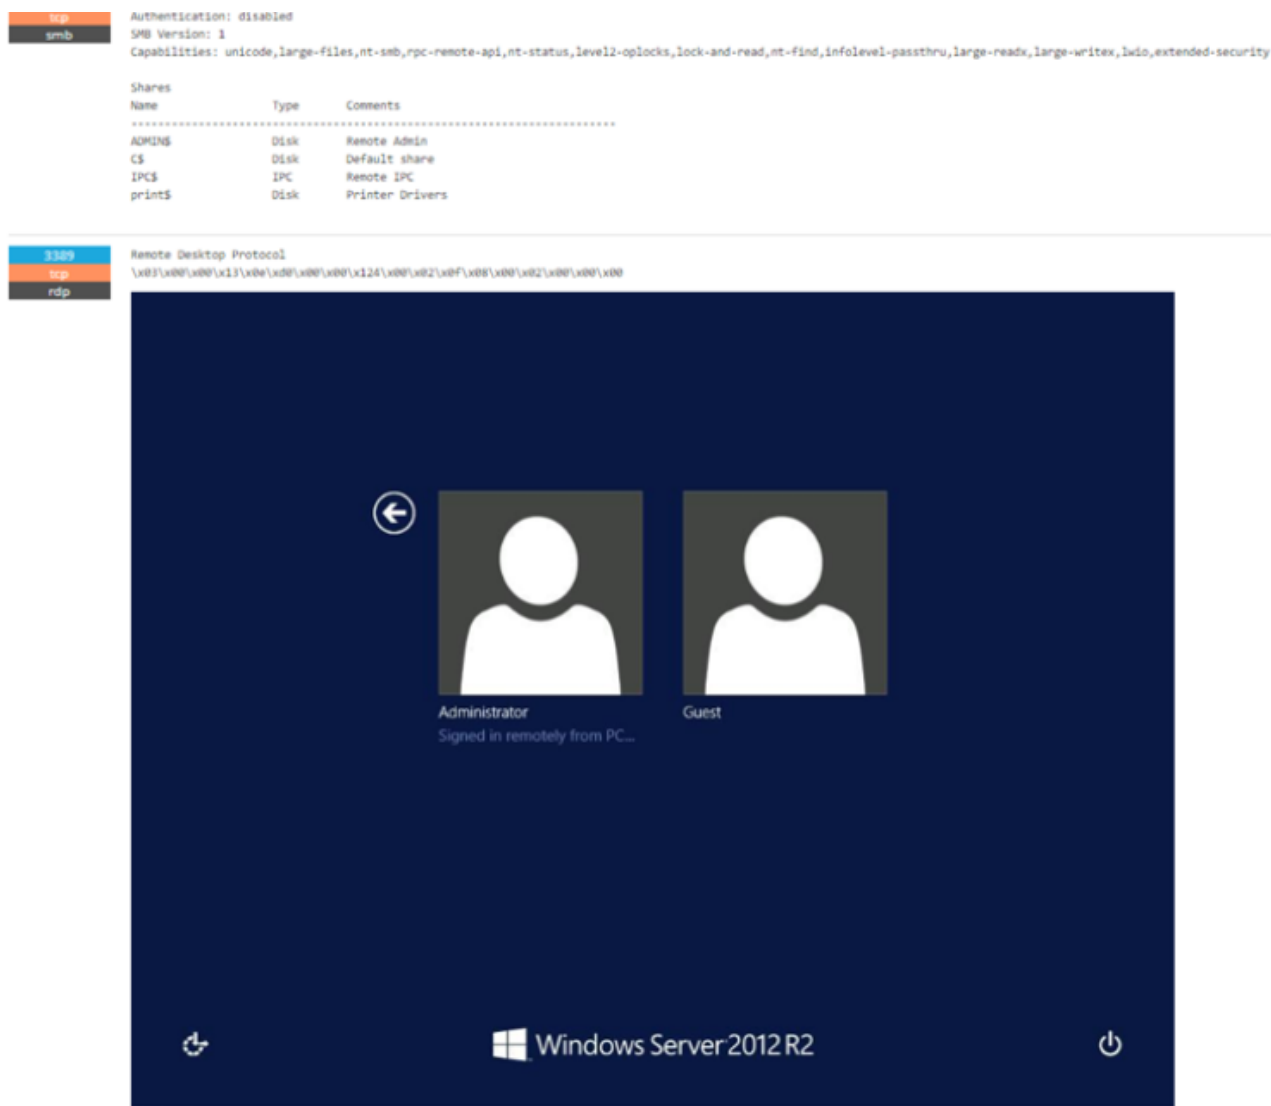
tcp
smb

Authentication: disabled
SMB Version: 1
Capabilities: unicode,large-files,nt-smb,rpc-remote-api,nt-status,level2-oplocks,lock-and-read,nt-find,infolevel-passthru,large-readx,large-writex,lwio,extended-security

Shares

| Name | Type | Comments |
|---|---|---|
| ADMIN$ | Disk | Remote Admin |
| C$ | Disk | Default share |
| IPC$ | IPC | Remote IPC |
| print$ | Disk | Printer Drivers |

3389
tcp
rdp

Remote Desktop Protocol
\x03\x00\x00\x13\x0e\xd0\x00\x00\x124\x00\x02\x0f\x08\x00\x02\x00\x00\x00

Administrator
Signed in remotely from PC...

Guest

Windows Server 2012 R2